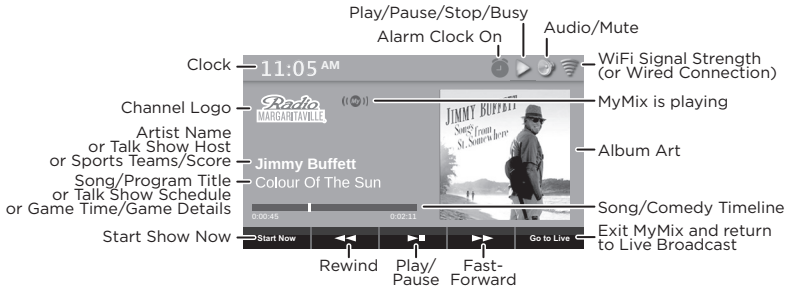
Play/Pause/Stop/Busy

Audio/Mute

Alarm Clock On

Clock

11:05 AM

WiFi Signal Strength (or Wired Connection)

Channel Logo

Radio MARGARITAVILLE

MyMix is playing

JIMMY BUFFETT Songs from St. Somewhere

Artist Name or Talk Show Host or Sports Teams/Score

Jimmy Buffett

Album Art

Song/Program Title or Talk Show Schedule or Game Time/Game Details

Colour Of The Sun

0:00:45

0:02:11

Song/Comedy Timeline

Start Show Now

Start Now

Go to Live

Exit MyMix and return to Live Broadcast

Rewind

Play/ Pause

Fast-Forward